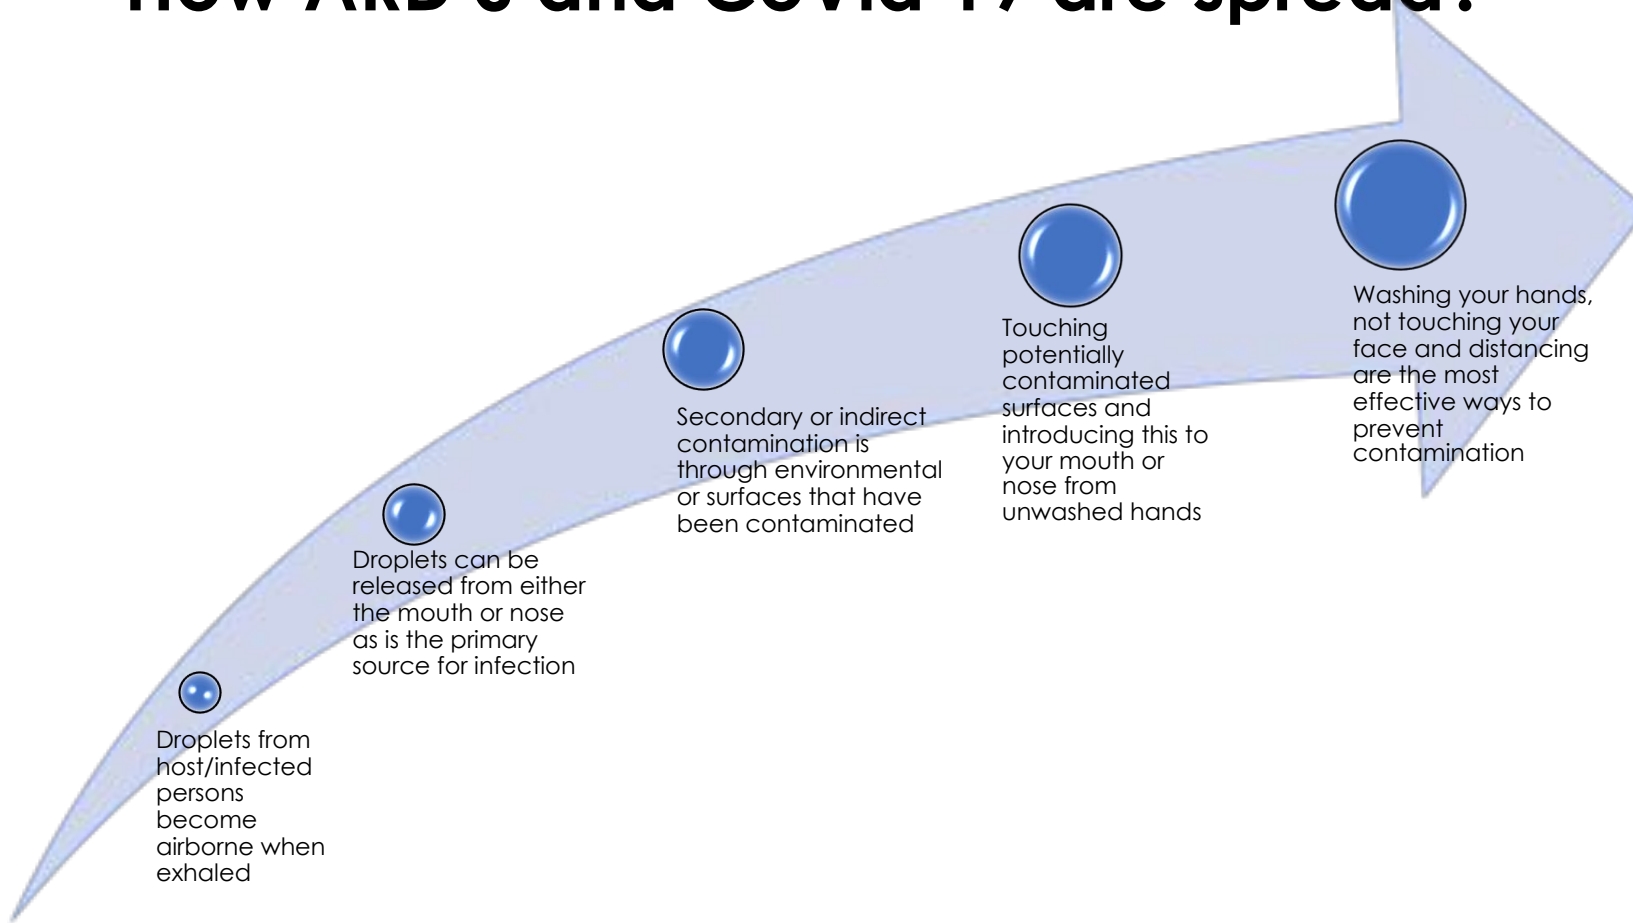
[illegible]

Droplets from host/infected persons become airborne when exhaled

Droplets can be released from either the mouth or nose as is the primary source for infection

Secondary or indirect contamination is through environmental or surfaces that have been contaminated

Touching potentially contaminated surfaces and introducing this to your mouth or nose from unwashed hands

Washing your hands, not touching your face and distancing are the most effective ways to prevent contamination